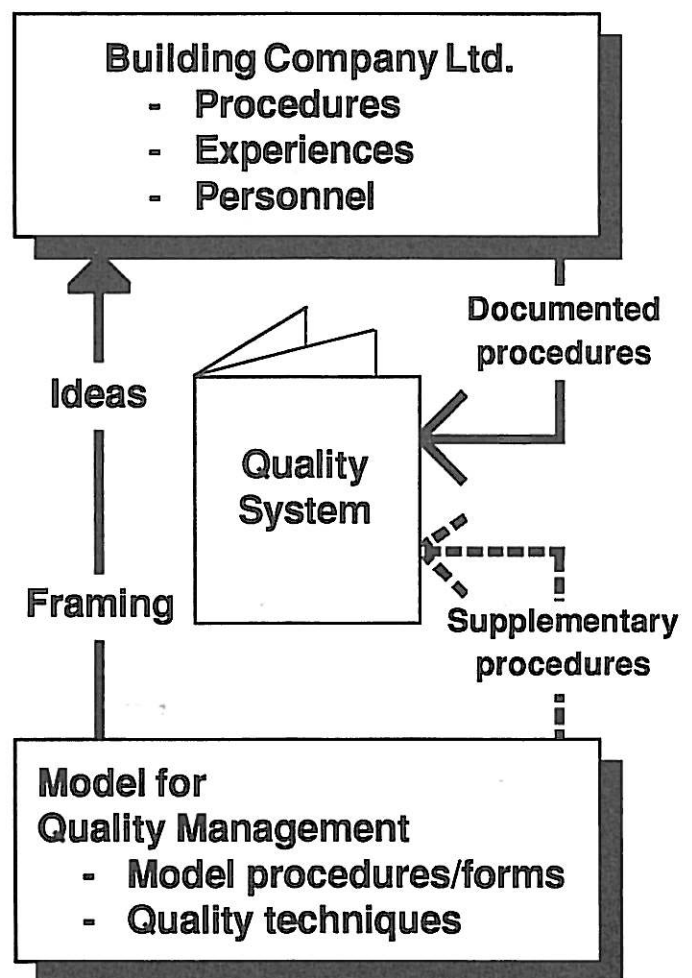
Building Company Ltd.
- Procedures
- Experiences
- Personnel

Documented procedures

Ideas

Quality System

Framing

Supplementary procedures

Model for Quality Management
- Model procedures/forms
- Quality techniques